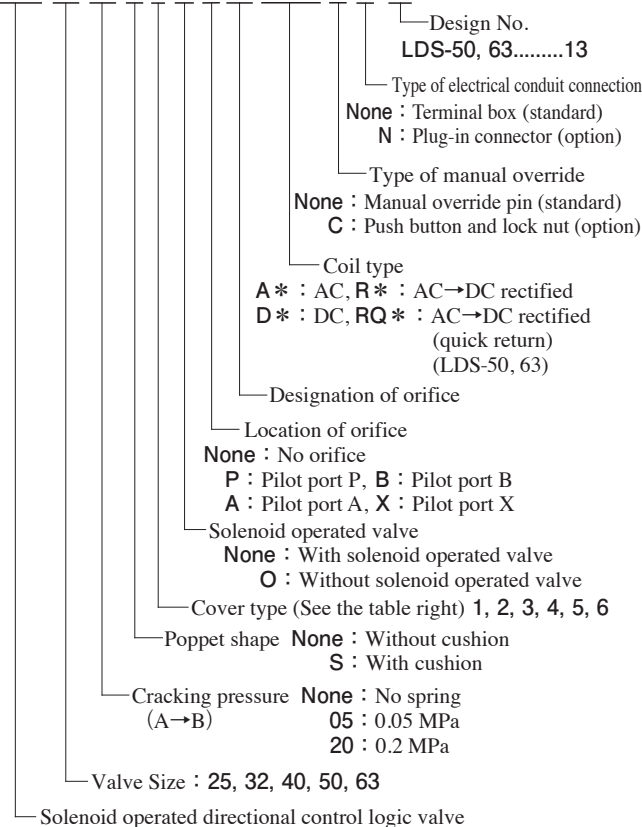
Design No.
LDS-50, 63.........13

Type of electrical conduit connection
None : Terminal box (standard)
N : Plug-in connector (option)

Type of manual override
None : Manual override pin (standard)
C : Push button and lock nut (option)

Coil type
A ∗ : AC, R ∗ : AC→DC rectified
D ∗ : DC, RQ ∗ : AC→DC rectified (quick return) (LDS-50, 63)

Designation of orifice

Location of orifice
None : No orifice
P : Pilot port P, B : Pilot port B
A : Pilot port A, X : Pilot port X

Solenoid operated valve
None : With solenoid operated valve
O : Without solenoid operated valve

Cover type (See the table right) 1, 2, 3, 4, 5, 6

Poppet shape None : Without cushion
S : With cushion

Cracking pressure (A→B) None : No spring
05 : 0.05 MPa
20 : 0.2 MPa

Valve Size : 25, 32, 40, 50, 63

Solenoid operated directional control logic valve